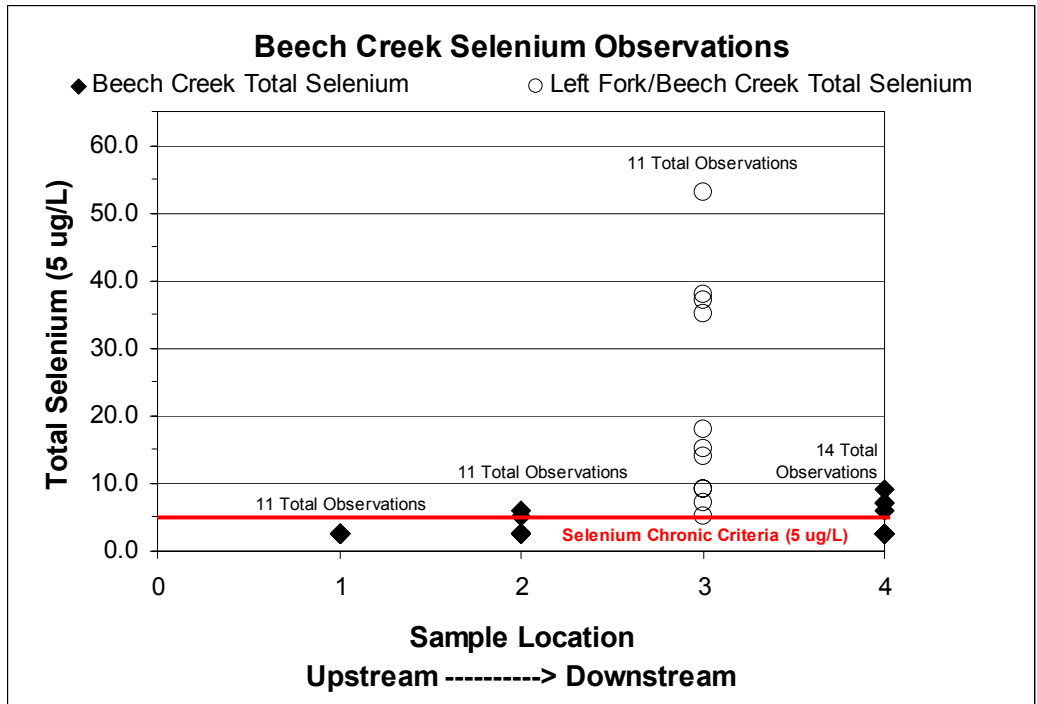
Beech Creek Selenium Observations

◆ Beech Creek Total Selenium    ○ Left Fork/Beech Creek Total Selenium

Total Selenium (5 ug/L)

60.0
50.0
40.0
30.0
20.0
10.0
0.0

11 Total Observations

14 Total Observations

11 Total Observations

11 Total Observations

Selenium Chronic Criteria (5 ug/L)

0 1 2 3 4

Sample Location

Upstream ----------> Downstream